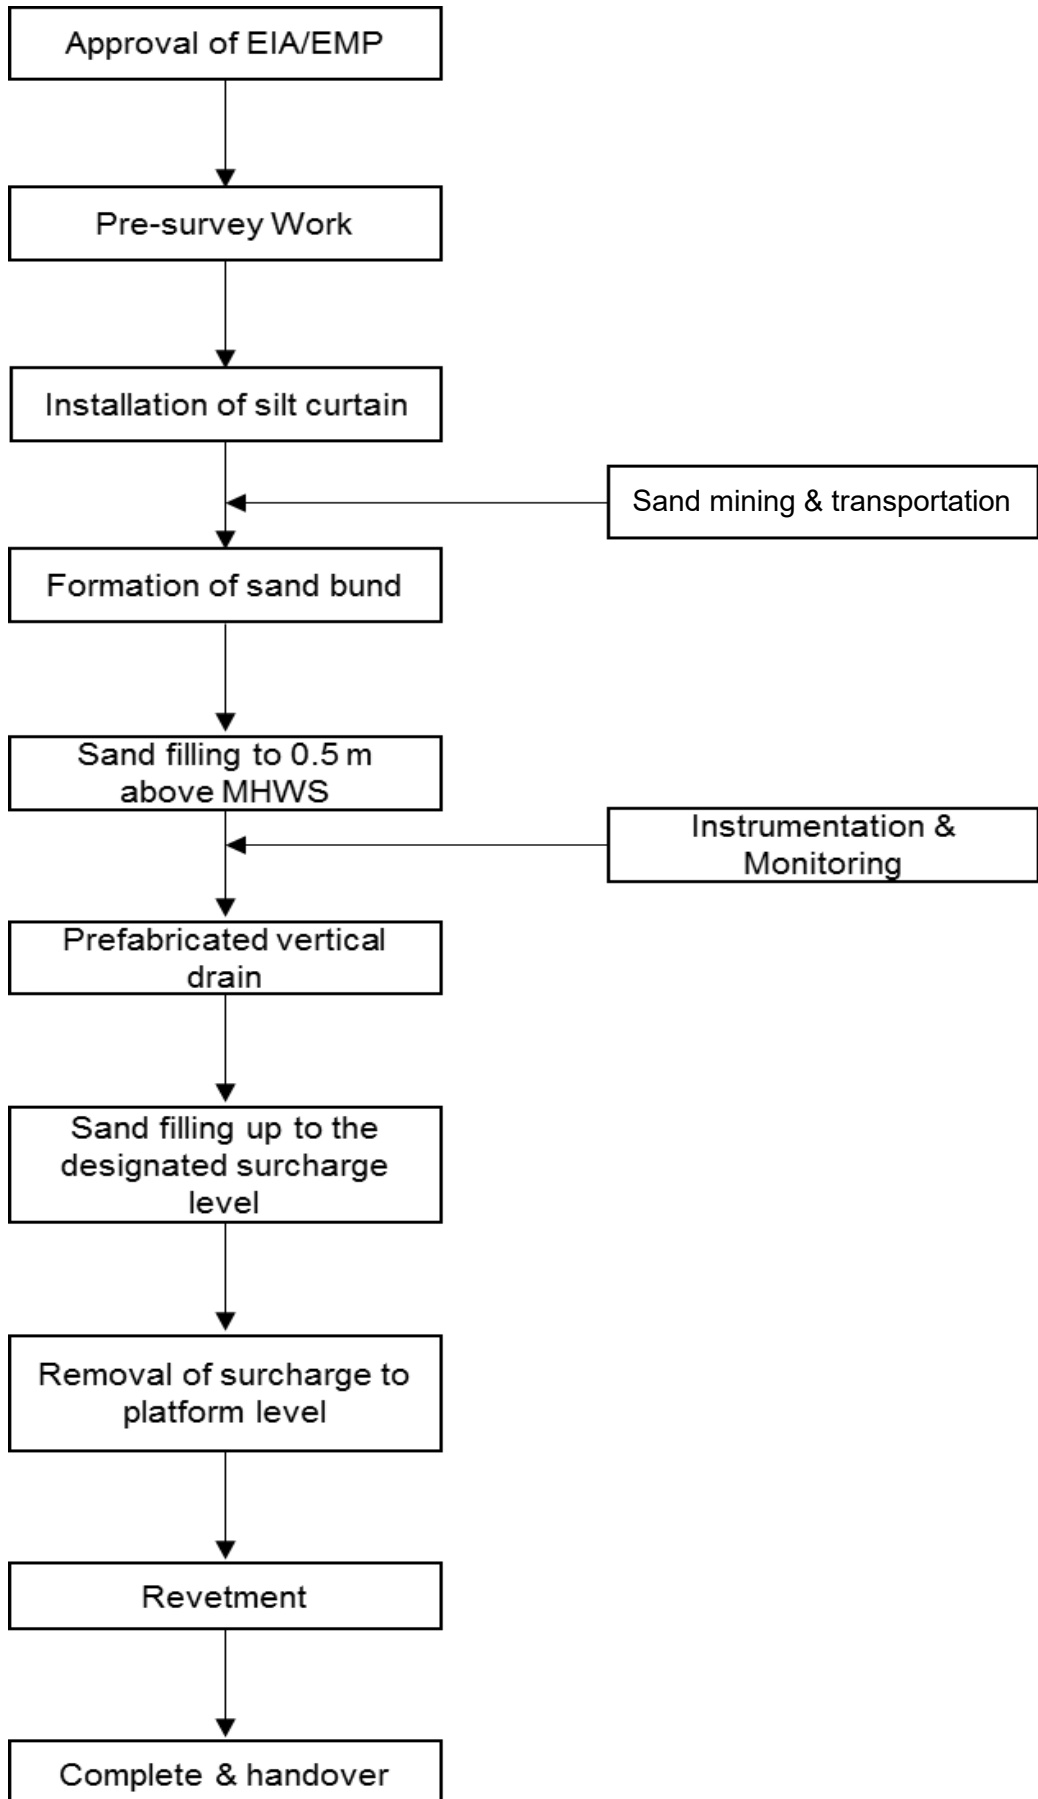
Approval of EIA/EMP

Pre-survey Work

Installation of silt curtain

Sand mining & transportation

Formation of sand bund

Sand filling to 0.5 m above MHWS

Instrumentation & Monitoring

Prefabricated vertical drain

Sand filling up to the designated surcharge level

Removal of surcharge to platform level

Revetment

Complete & handover